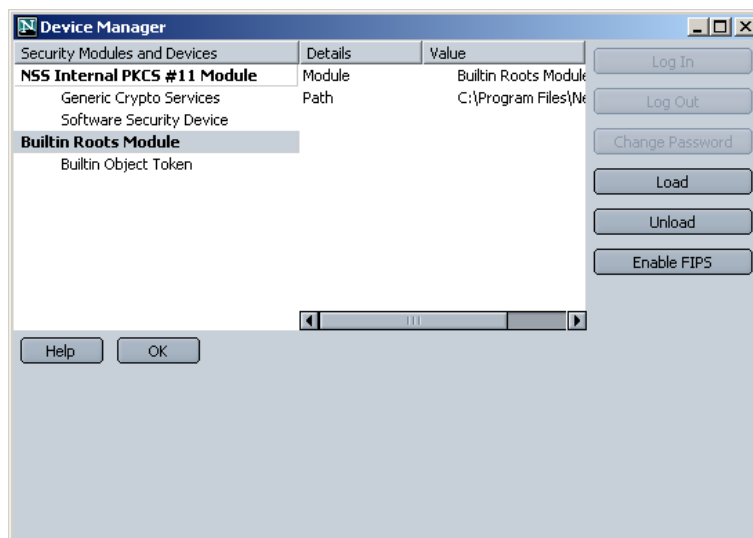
Device Manager

| Security Modules and Devices | Details | Value |
|---|---|---|
| NSS Internal PKCS #11 Module | Module | Builtin Roots Module |
| Generic Crypto Services | Path | C:\Program Files\Ne |
| Software Security Device | | |
| Builtin Roots Module | | |
| Builtin Object Token | | |

Log In

Log Out

Change Password

Load

Unload

Enable FIPS

Help

OK